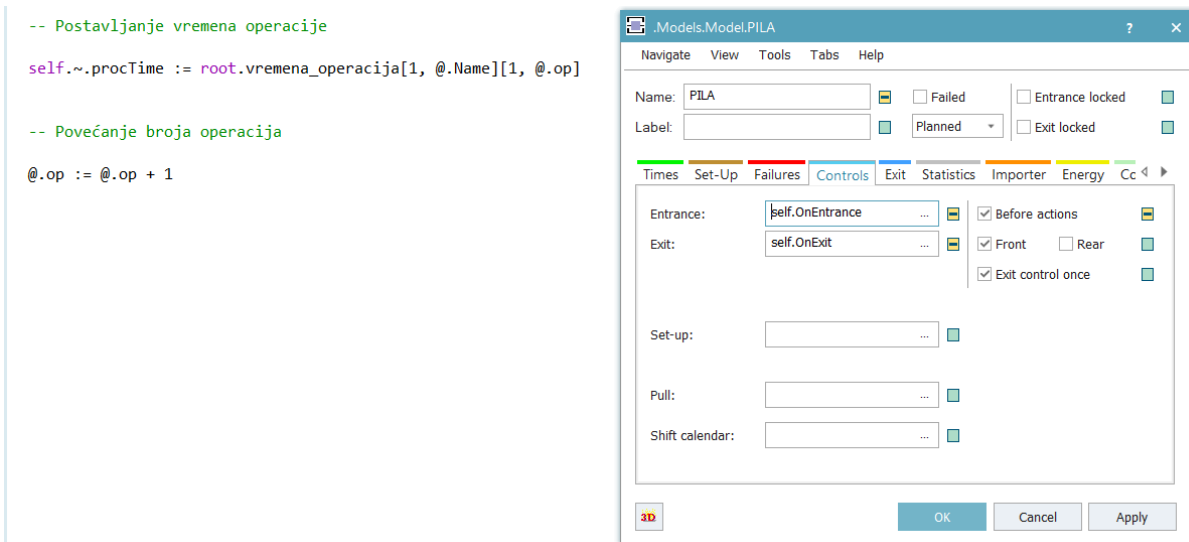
-- Postavljanje vremena operacije

self.~.procTime := root.vremena_operacija[1, @.Name][1, @.op]

-- Povećanje broja operacija

@.op := @.op + 1

.Models.Model.PILA ? ×

Navigate View Tools Tabs Help

Name: PILA
Label:
Failed
Planned
Entrance locked
Exit locked

Times Set-Up Failures Controls Exit Statistics Importer Energy Cc

Entrance: self.OnEntrance ...
Exit: self.OnExit ...
Before actions
Front Rear
Exit control once

Set-up: ...

Pull: ...

Shift calendar: ...

3D OK Cancel Apply